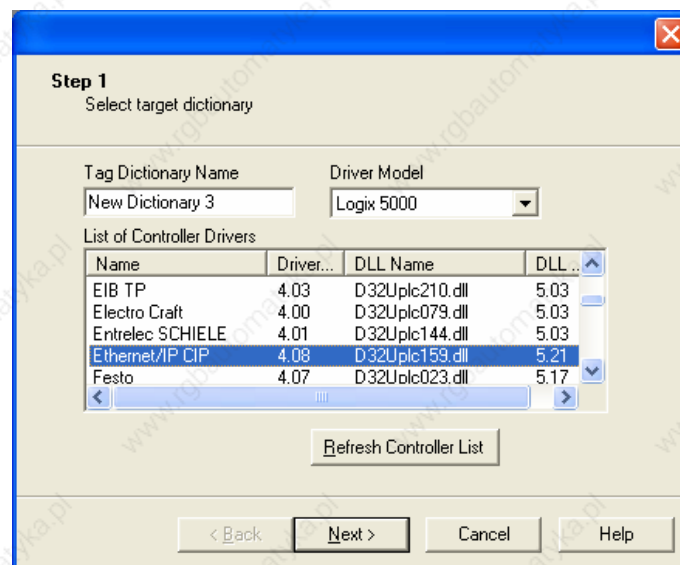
Step 1
Select target dictionary

Tag Dictionary Name
New Dictionary 3

Driver Model
Logix 5000

List of Controller Drivers

| Name | Driver... | DLL Name | DLL ... |
|---|---|---|---|
| EIB TP | 4.03 | D32Uplc210.dll | 5.03 |
| Electro Craft | 4.00 | D32Uplc079.dll | 5.03 |
| Entrelec SCHIELE | 4.01 | D32Uplc144.dll | 5.03 |
| Ethernet/IP CIP | 4.08 | D32Uplc159.dll | 5.21 |
| Festo | 4.07 | D32Uplc023.dll | 5.17 |

Refresh Controller List

< Back
Next >
Cancel
Help

www.rgbautomatyka.pl